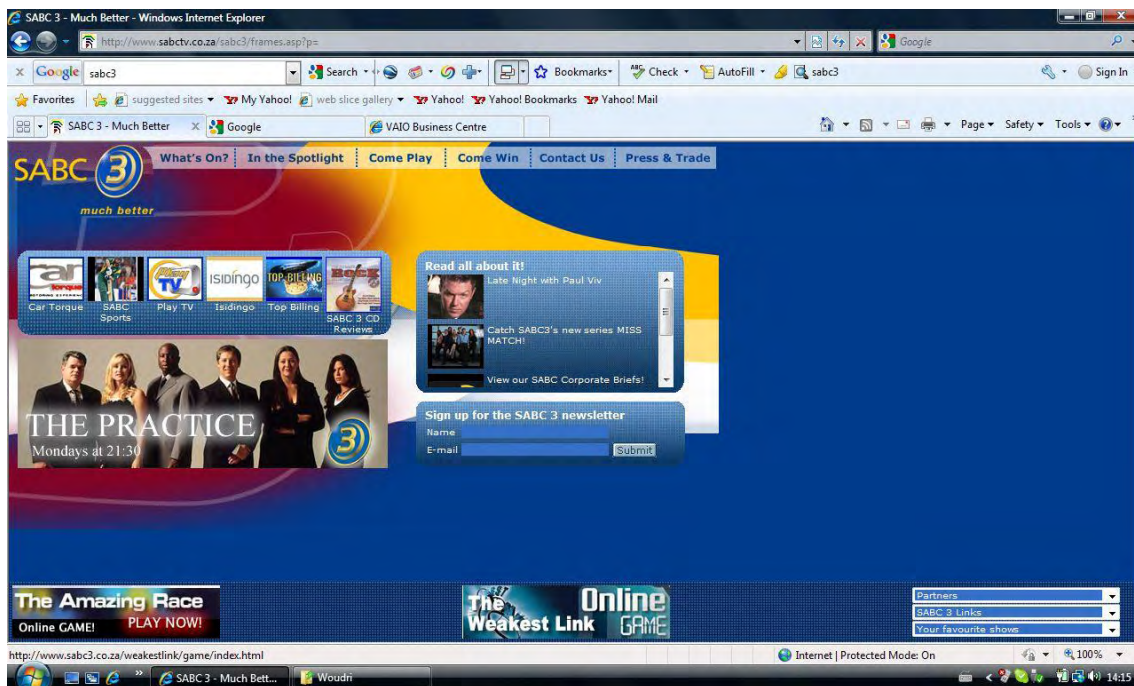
SABC 3 - Much Better - Windows Internet Explorer

http://www.sabctv.co.za/sabc3/frames.asp?p=

Google

Google sabc3

Search

Bookmarks

Check

AutoFill

sabc3

Sign In

Favorites

suggested sites

My Yahoo!

web slice gallery

Yahoo!

Yahoo! Bookmarks

Yahoo! Mail

SABC 3 - Much Better

Google

VAIO Business Centre

Page

Safety

Tools

SABC 3

much better

What's On? | In the Spotlight | Come Play | Come Win | Contact Us | Press & Trade

Car Torque

SABC Sports

Play TV

Isidingo

Top Billing

SABC 3 CD Reviews

THE PRACTICE

Mondays at 21:30

Read all about it!

Late Night with Paul Viv

Catch SABC3's new series MISS MATCH!

View our SABC Corporate Briefs!

Sign up for the SABC 3 newsletter

Name

E-mail

Submit

The Amazing Race

Online GAME!

PLAY NOW!

The Weakest Link

Online GAME

Partners

SABC 3 Links

Your favourite shows

http://www.sabc3.co.za/weakestlink/game/index.html

Internet | Protected Mode: On

100%

SABC 3 - Much Bett...

Woudri

14:15